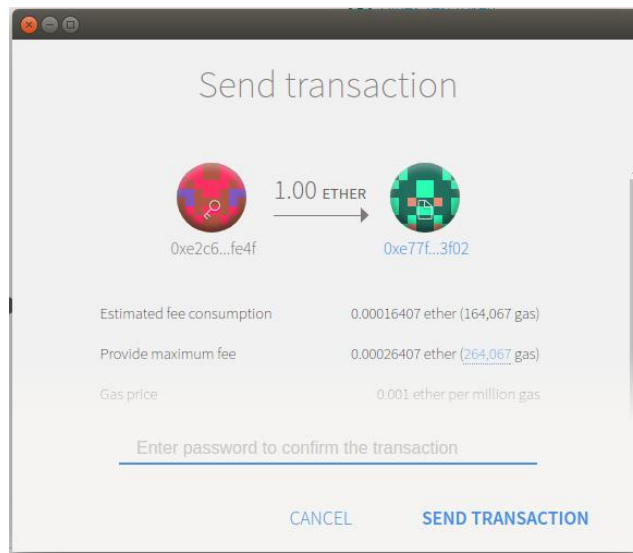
Send transaction

1.00 ETHER

0xe2c6...fe4f

0xe77f...3f02

Estimated fee consumption 0.00016407 ether (164,067 gas)

Provide maximum fee 0.00026407 ether (264,067 gas)

Gas price 0.001 ether per million gas

Enter password to confirm the transaction

CANCEL SEND TRANSACTION